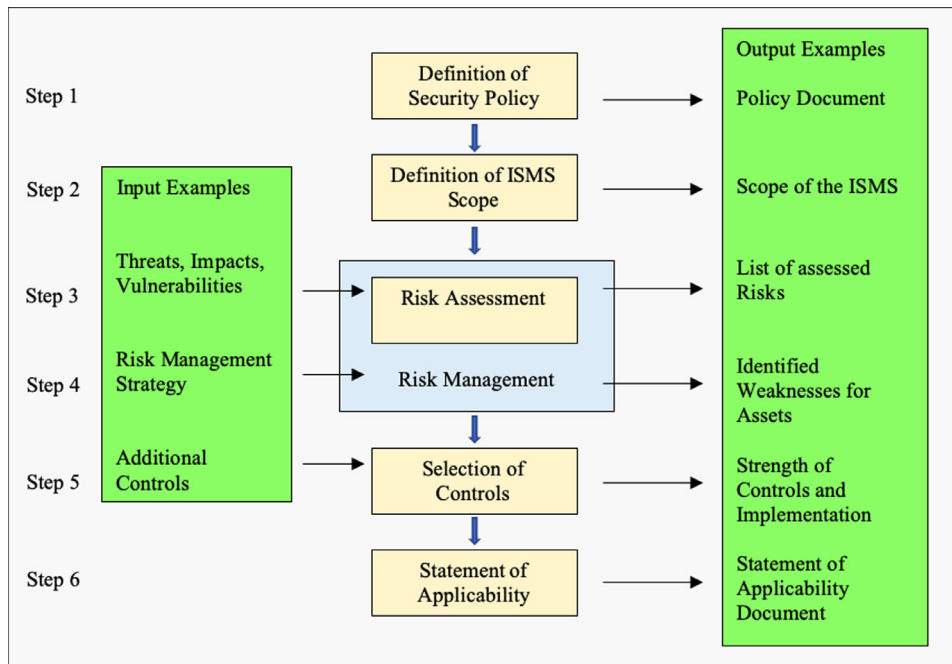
Step 1

Definition of Security Policy

Output Examples

Policy Document

Step 2

Input Examples

Definition of ISMS Scope

Scope of the ISMS

Threats, Impacts, Vulnerabilities

Step 3

Risk Assessment

List of assessed Risks

Risk Management Strategy

Step 4

Risk Management

Identified Weaknesses for Assets

Additional Controls

Step 5

Selection of Controls

Strength of Controls and Implementation

Step 6

Statement of Applicability

Statement of Applicability Document